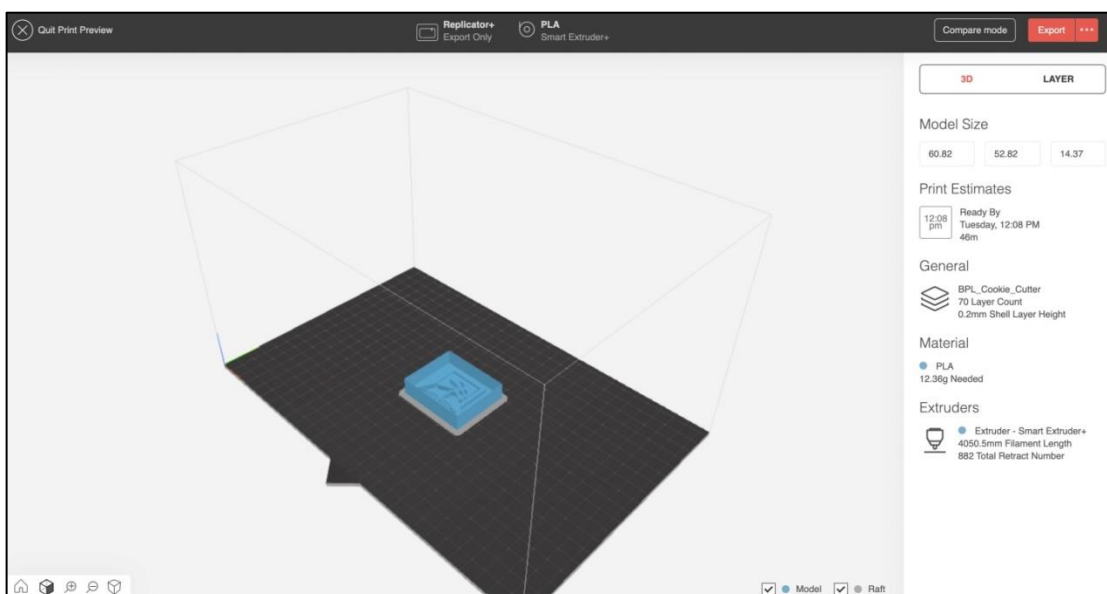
Quit Print Preview

Replicator+
Export Only

PLA
Smart Extruder+

Compare mode

Export

3D

LAYER

Model Size

60.82

52.82

14.37

Print Estimates

12:08 pm

Ready By
Tuesday, 12:08 PM
46m

General

BPL_Cookie_Cutter
70 Layer Count
0.2mm Shell Layer Height

Material

PLA
12.36g Needed

Extruders

Extruder - Smart Extruder+
4050.5mm Filament Length
882 Total Retract Number

Model

Raft